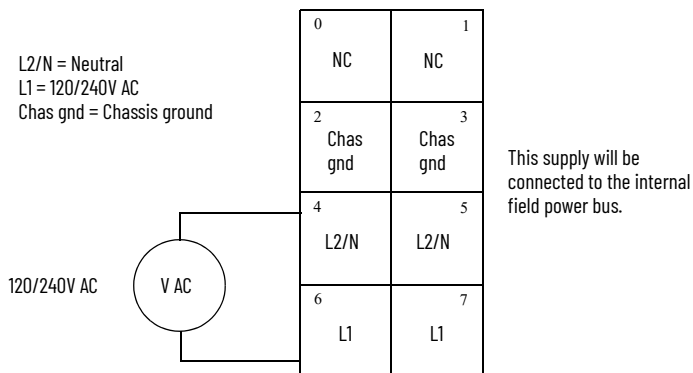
L2/N = Neutral
L1 = 120/240V AC
Chas gnd = Chassis ground

| 0 NC | 1 NC |
|---|---|
| 2 Chas gnd | 3 Chas gnd |
| 4 L2/N | 5 L2/N |
| 6 L1 | 7 L1 |

This supply will be connected to the internal field power bus.

120/240V AC

V AC